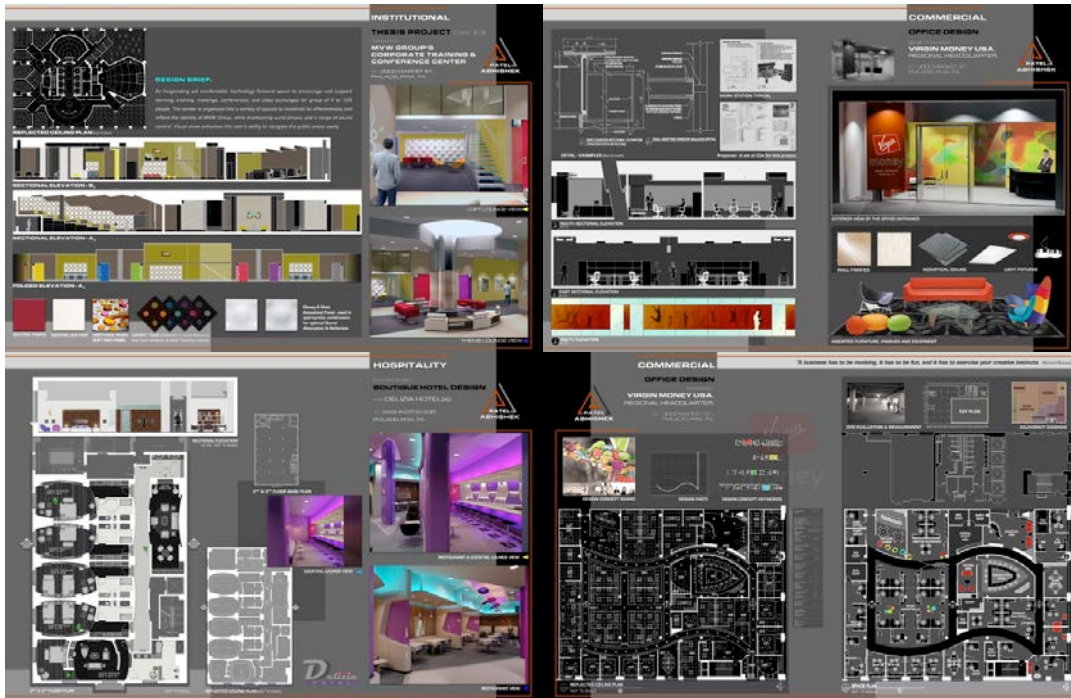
INSTITUTIONAL

THESIS PROJECT

MVW GROUP'S CORPORATE TRAINING & CONFERENCE CENTER

PATEL ABHISHEK

DESIGN BRIEF:

REFLECTED CEILING PLAN

SECTIONAL ELEVATION - B

SECTIONAL ELEVATION - A

FOLDED ELEVATION - A

THEME LOUNGE VIEW

COMMERCIAL

OFFICE DESIGN

VIRGIN MONEY USA

REGIONAL HEADQUARTER

PATEL ABHISHEK

DETAIL - EXAMPLES

SOUTH SECTIONAL ELEVATION

EAST SECTIONAL ELEVATION

SOUTH ELEVATION

EXTERIOR VIEW OF THE OFFICE ENTRANCE

WALL FINISHES

ACOUSTICAL SOUND

LIGHT FIXTURES

HOSPITALITY

BOUTIQUE HOTEL DESIGN

DELIZIA HOTEL

PATEL ABHISHEK

SECTIONAL ELEVATION

RESTAURANT & COCKTAIL LOUNGE VIEW

COCKTAIL LOUNGE VIEW

RESTAURANT VIEW

REFLECTED CEILING PLAN

Delizia

COMMERCIAL

OFFICE DESIGN

VIRGIN MONEY USA

REGIONAL HEADQUARTER

PATEL ABHISHEK

"A business has to be involving, it has to be fun, and it has to exercise your creative instincts."

DESIGN CONCEPT BOARD

DESIGN PARTI

DESIGN CONCEPT KEYWORDS

ADJACENCY DIAGRAM

REFLECTED CEILING PLAN

SPACE PLAN